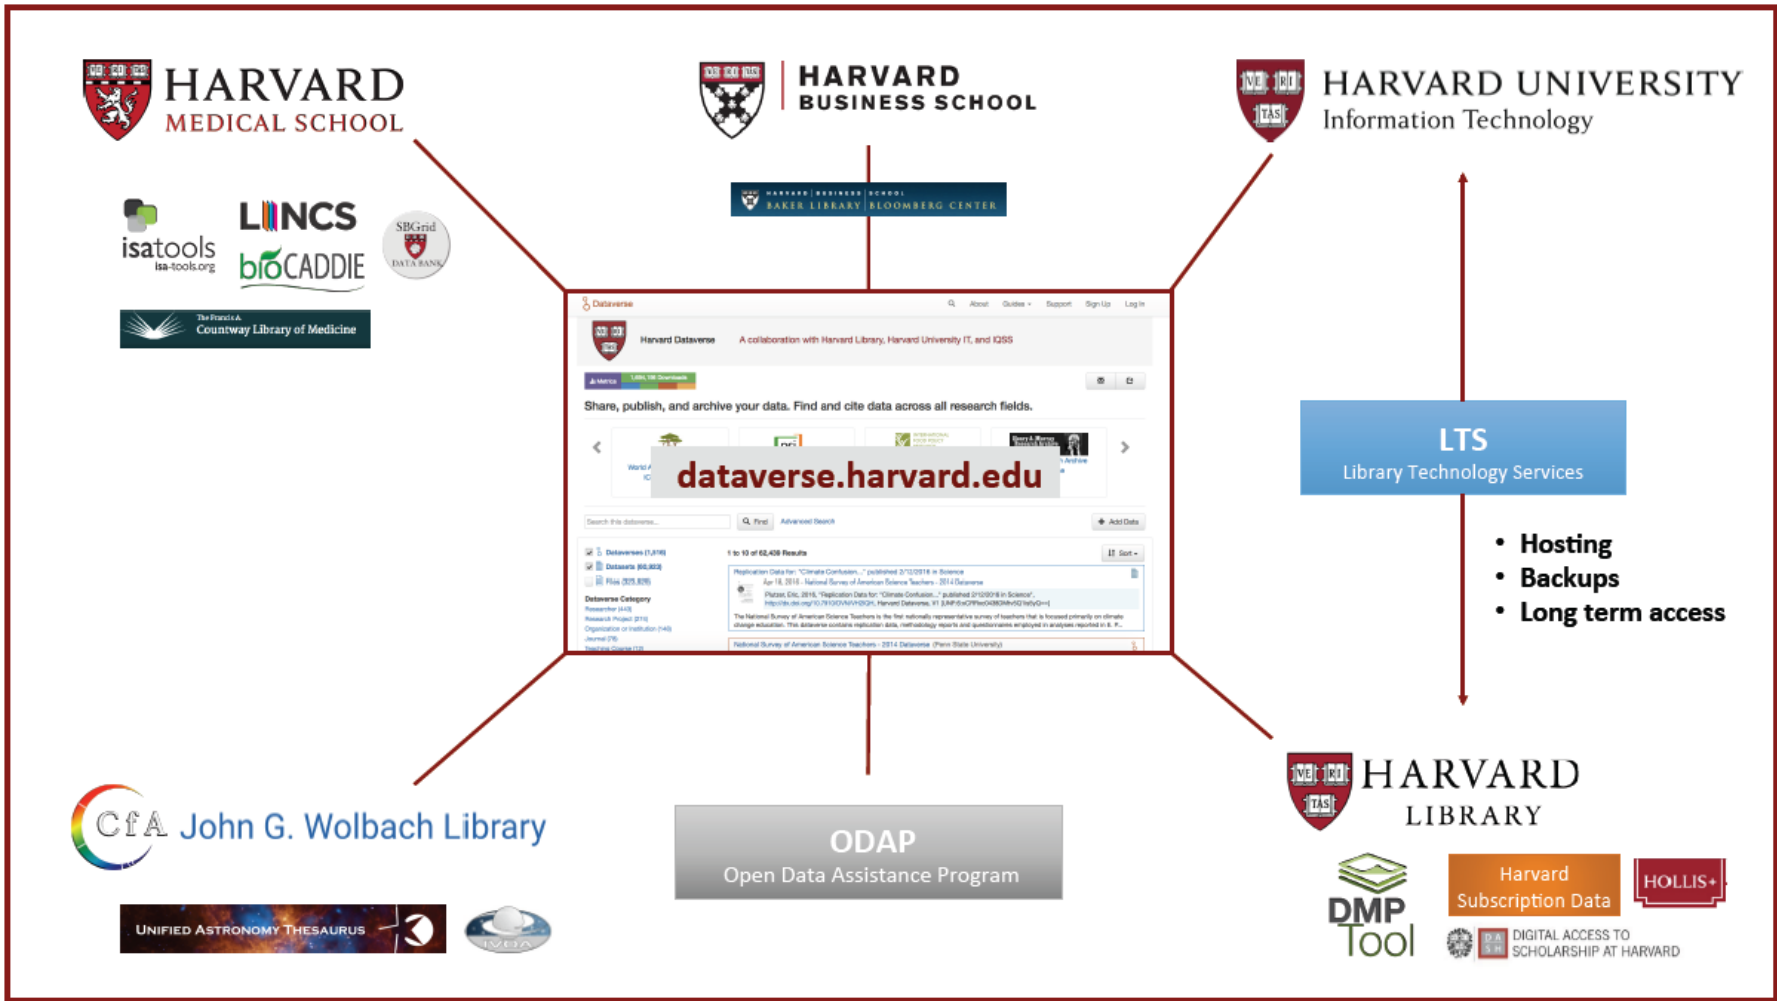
HARVARD MEDICAL SCHOOL

HARVARD BUSINESS SCHOOL

HARVARD UNIVERSITY Information Technology

isatools isa-tools.org

LINCS

bioCADDIE

SBGrid DATA BANK

The Francis A. Countway Library of Medicine

HARVARD BUSINESS SCHOOL BAKER LIBRARY BLOOMBERG CENTER

Dataverse

About Guides Support Sign Up Log In

Harvard Dataverse

A collaboration with Harvard Library, Harvard University IT, and IQSS

Share, publish, and archive your data. Find and cite data across all research fields.

dataverse.harvard.edu

Search this dataverse... Find Advanced Search Add Data

Dataverses (1,518)
Datasets (60,803)
Files (525,926)

Dataverse Category

1 to 10 of 62,409 Results

Sort

Replication Data for: "Climate Confusion..." published 2/12/2016 in Science

National Survey of American Science Teachers - 2014 Dataverse (Penn State University)

LTS
Library Technology Services

• Hosting
• Backups
• Long term access

CfA John G. Wolbach Library

UNIFIED ASTRONOMY THESAURUS

IVOA

ODAP
Open Data Assistance Program

HARVARD LIBRARY

DMP Tool

Harvard Subscription Data

HOLLIS+

DIGITAL ACCESS TO SCHOLARSHIP AT HARVARD